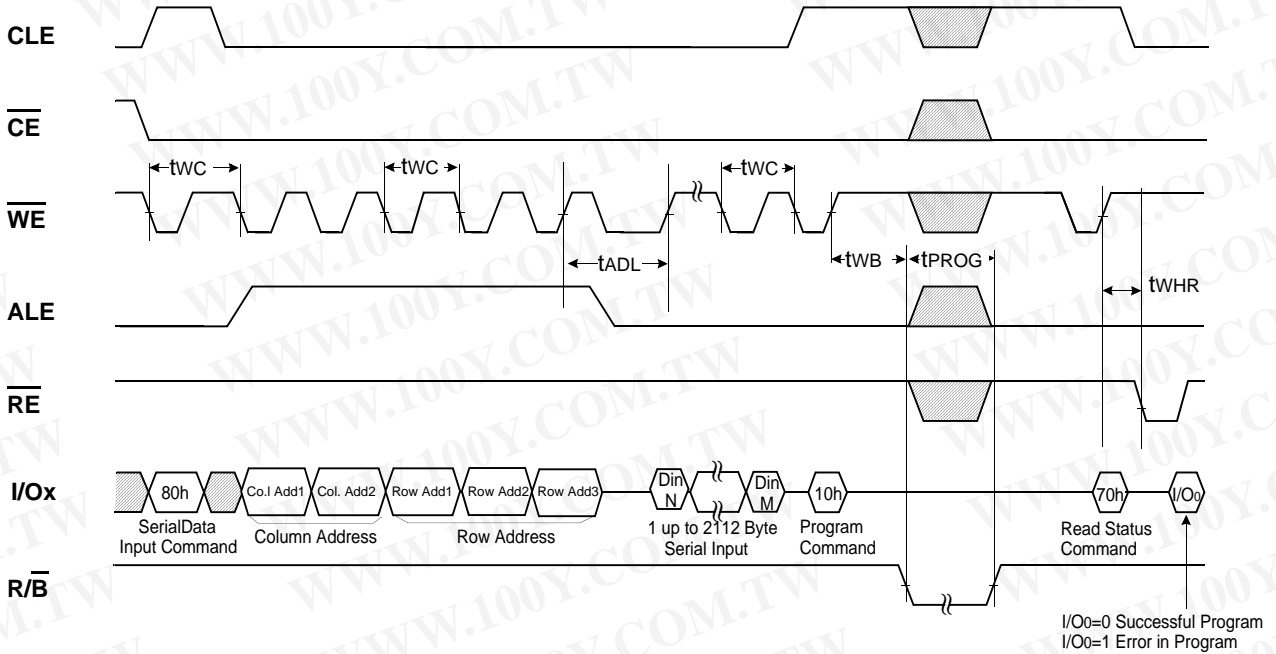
CLE

$\overline{CE}$

$\overline{WE}$

tWC

tWC

tWC

tADL

tWB

tPROG

tWHR

ALE

$\overline{RE}$

I/Ox

80h

Co.l Add1

Col. Add2

Row Add1

Row Add2

Row Add3

Din N

Din M

10h

70h

I/O0

SerialData Input Command

Column Address

Row Address

1 up to 2112 Byte Serial Input

Program Command

Read Status Command

R/$\overline{B}$

I/O0=0 Successful Program
I/O0=1 Error in Program

WWW.100Y.COM.TW